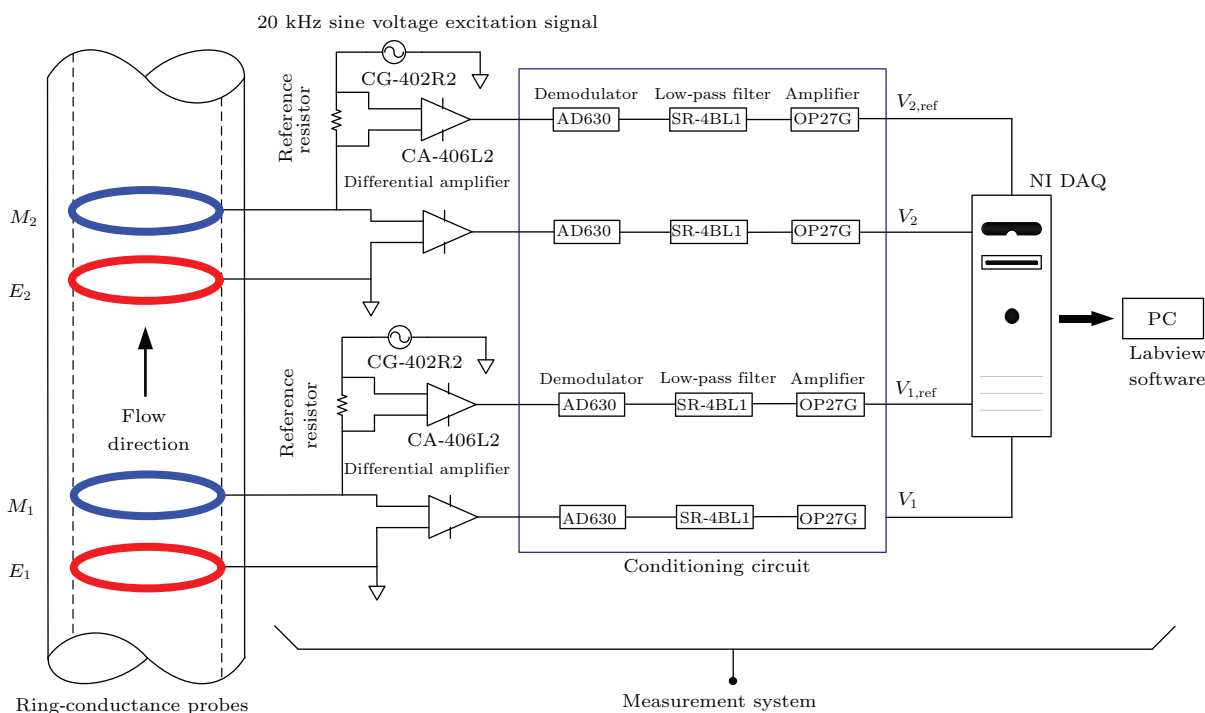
20 kHz sine voltage excitation signal

CG-402R2

Reference resistor

CA-406L2

Differential amplifier

Demodulator
AD630
Low-pass filter
SR-4BL1
Amplifier
OP27G
$V_{2,\mathrm{ref}}$

AD630
SR-4BL1
OP27G
$V_2$

NI DAQ

$M_2$

$E_2$

PC

Labview software

CG-402R2

Reference resistor

CA-406L2

Demodulator
AD630
Low-pass filter
SR-4BL1
Amplifier
OP27G
$V_{1,\mathrm{ref}}$

Flow direction

Differential amplifier

$M_1$

AD630
SR-4BL1
OP27G
$V_1$

$E_1$

Conditioning circuit

Ring-conductance probes

Measurement system